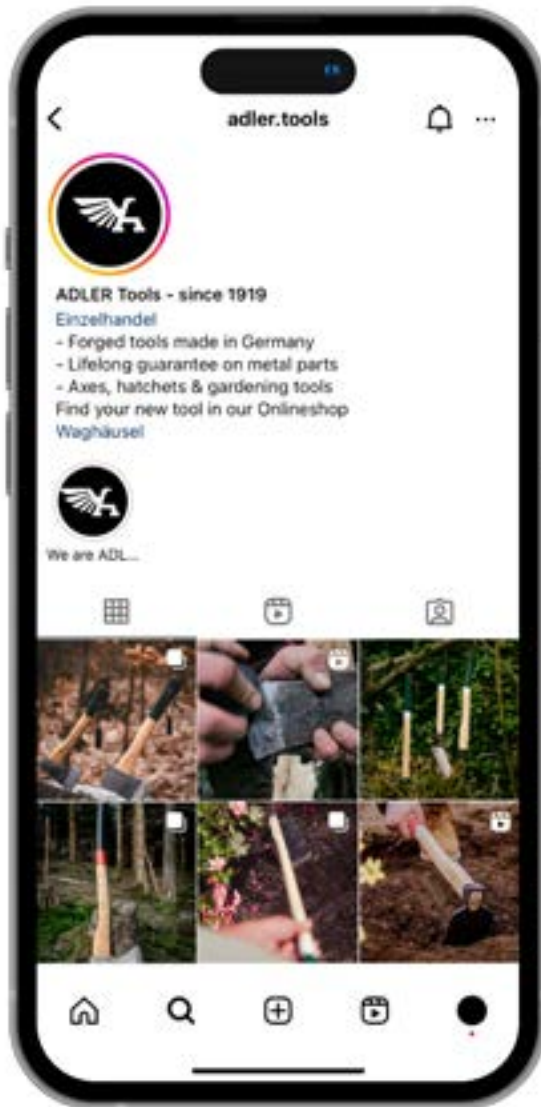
adler.tools

ADLER Tools - since 1919
Einzelhandel
- Forged tools made in Germany
- Lifelong guarantee on metal parts
- Axes, hatchets & gardening tools
Find your new tool in our Onlineshop
Waghäusel

We are ADL...